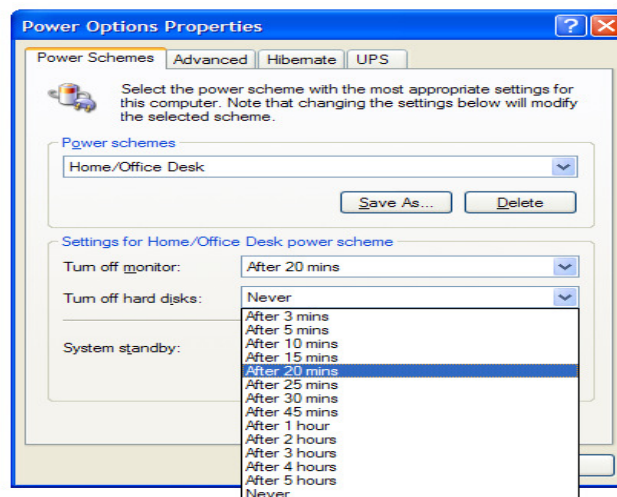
Power Options Properties

Power Schemes | Advanced | Hibernate | UPS

Select the power scheme with the most appropriate settings for this computer. Note that changing the settings below will modify the selected scheme.

Power schemes

Home/Office Desk

Save As... | Delete

Settings for Home/Office Desk power scheme

Turn off monitor: After 20 mins

Turn off hard disks: Never

System standby:

After 3 mins
After 5 mins
After 10 mins
After 15 mins
After 20 mins
After 25 mins
After 30 mins
After 45 mins
After 1 hour
After 2 hours
After 3 hours
After 4 hours
After 5 hours
Never